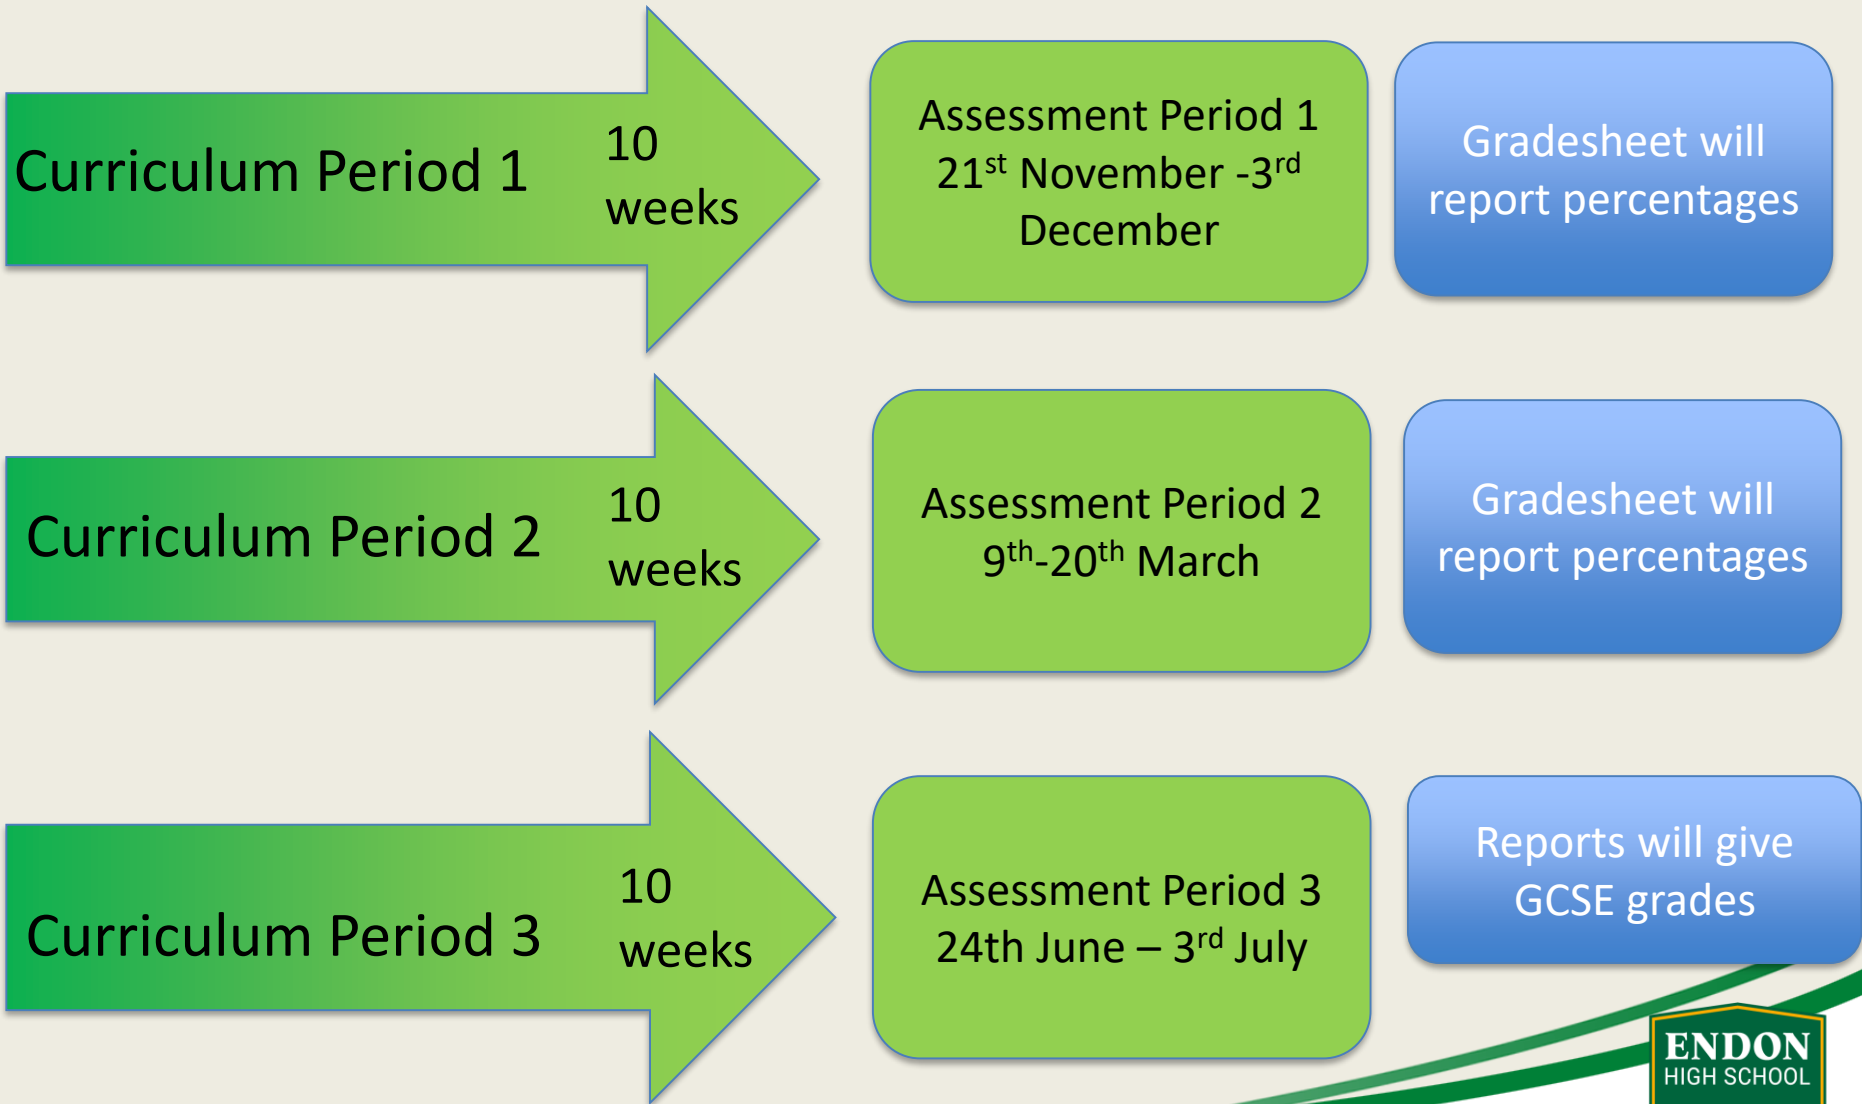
Curriculum Period 1

10 weeks

Assessment Period 1
21$^{st}$ November -3$^{rd}$ December

Gradesheet will report percentages

Curriculum Period 2

10 weeks

Assessment Period 2
9$^{th}$-20$^{th}$ March

Gradesheet will report percentages

Curriculum Period 3

10 weeks

Assessment Period 3
24th June – 3$^{rd}$ July

Reports will give GCSE grades

ENDON
HIGH SCHOOL